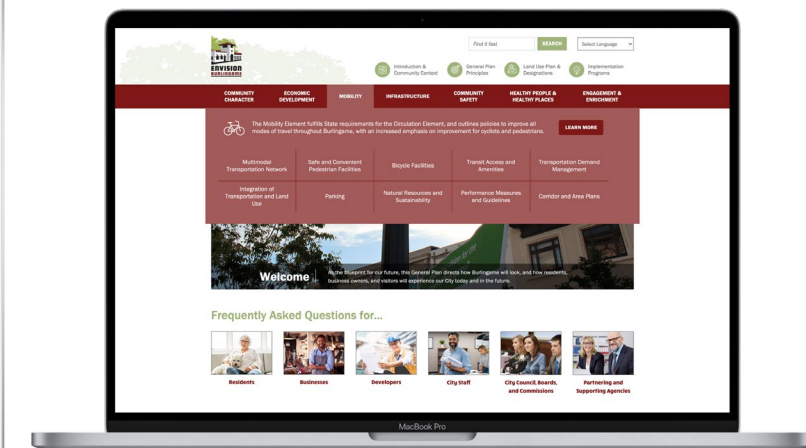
ENVISION BURLINGAME

Find it fast SEARCH

Select Language

Introduction & Community Context

General Plan Principles

Land Use Plan & Designations

Implementation Programs

COMMUNITY CHARACTER

ECONOMIC DEVELOPMENT

MOBILITY

INFRASTRUCTURE

COMMUNITY SAFETY

HEALTHY PEOPLE & HEALTHY PLACES

ENGAGEMENT & ENRICHMENT

The Mobility Element fulfills State requirements for the Circulation Element, and outlines policies to improve all modes of travel throughout Burlingame, with an increased emphasis on improvement for cyclists and pedestrians.

LEARN MORE

Multimodal Transportation Network

Safe and Convenient Pedestrian Facilities

Bicycle Facilities

Transit Access and Amenities

Transportation Demand Management

Integration of Transportation and Land Use

Parking

Natural Resources and Sustainability

Performance Measures and Guidelines

Corridor and Area Plans

Welcome

As the Blueprint for our future, this General Plan directs how Burlingame will look, and how residents, business owners, and visitors will experience our City today and in the future.

Frequently Asked Questions for...

Residents

Businesses

Developers

City Staff

City Council, Boards, and Commissions

Partnering and Supporting Agencies

MacBook Pro